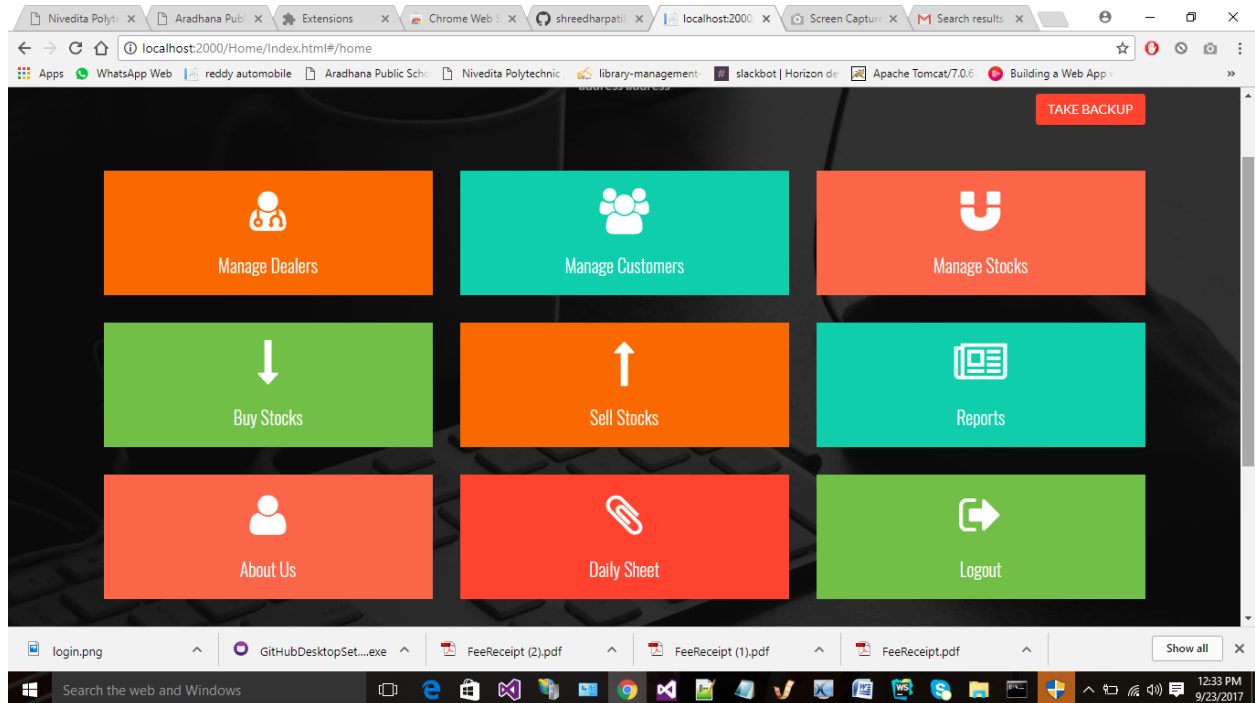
Nivedita Polyte × Aradhana Publ × Extensions × Chrome Web S × shreedharpatil × localhost:2000 × Screen Captur × Search results ×

localhost:2000/Home/Index.html#/home

Apps WhatsApp Web reddy automobile Aradhana Public Sch Nivedita Polytechnic library-management- slackbot | Horizon de Apache Tomcat/7.0.6 Building a Web App »

address address

TAKE BACKUP

Manage Dealers

Manage Customers

Manage Stocks

Buy Stocks

Sell Stocks

Reports

About Us

Daily Sheet

Logout

login.png GitHubDesktopSet....exe FeeReceipt (2).pdf FeeReceipt (1).pdf FeeReceipt.pdf Show all ×

Search the web and Windows

12:33 PM 9/23/2017